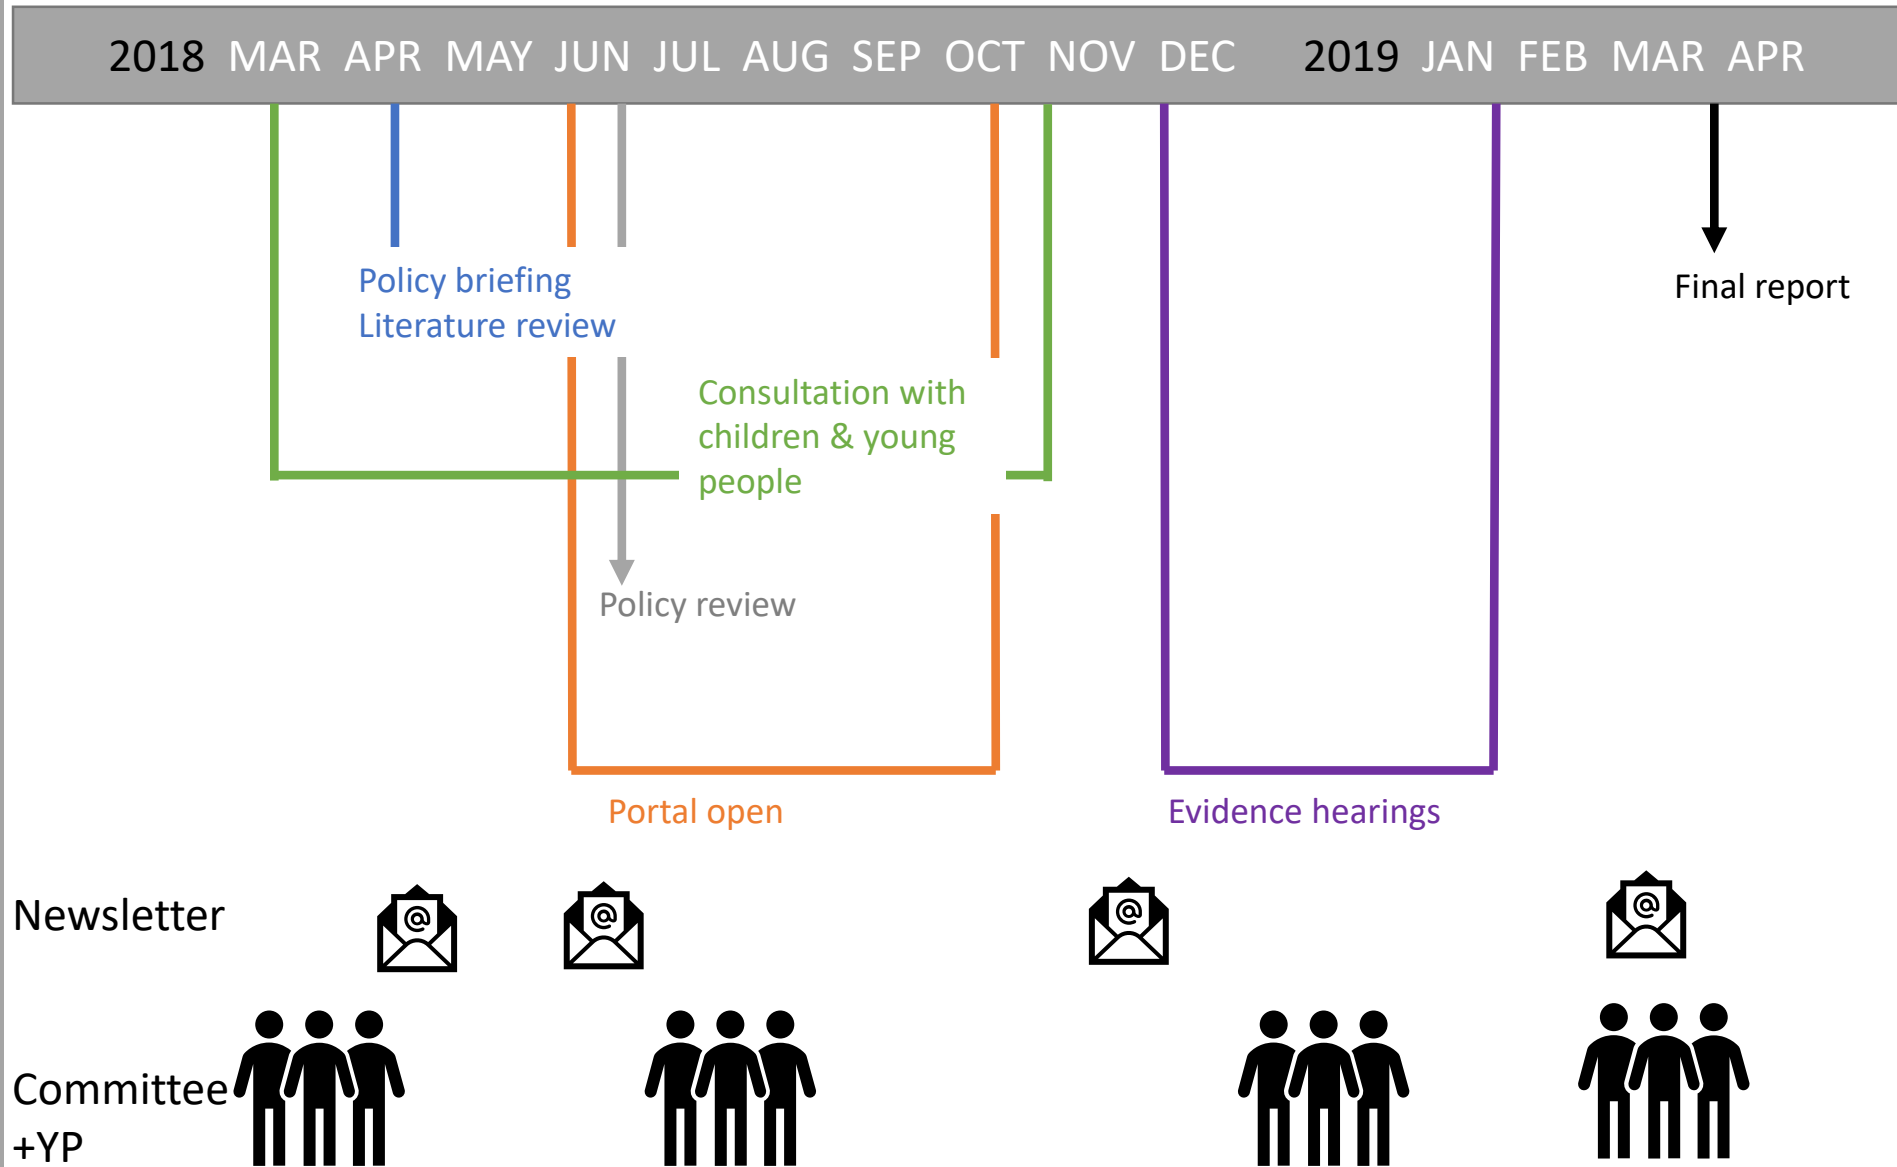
2018 MAR APR MAY JUN JUL AUG SEP OCT NOV DEC 2019 JAN FEB MAR APR

Policy briefing
Literature review

Final report

Consultation with children & young people

Policy review

Portal open

Evidence hearings

Newsletter

Committee +YP